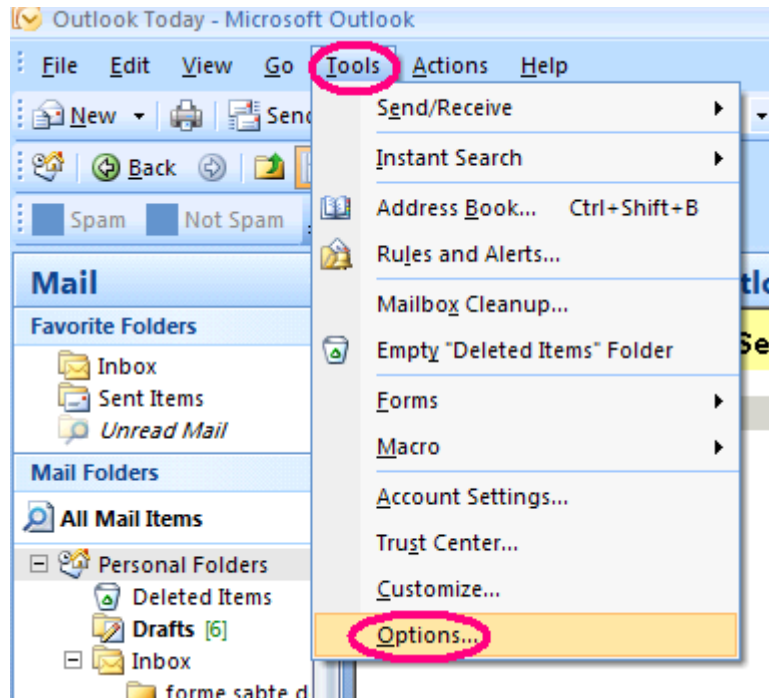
Outlook Today - Microsoft Outlook

File Edit View Go Tools Actions Help

New Send

Back

Spam Not Spam

Mail

Favorite Folders

Inbox

Sent Items

Unread Mail

Mail Folders

All Mail Items

Personal Folders

Deleted Items

Drafts [6]

Inbox

forme sabte d

Send/Receive

Instant Search

Address Book... Ctrl+Shift+B

Rules and Alerts...

Mailbox Cleanup...

Empty "Deleted Items" Folder

Forms

Macro

Account Settings...

Trust Center...

Customize...

Options...

tlo

Se